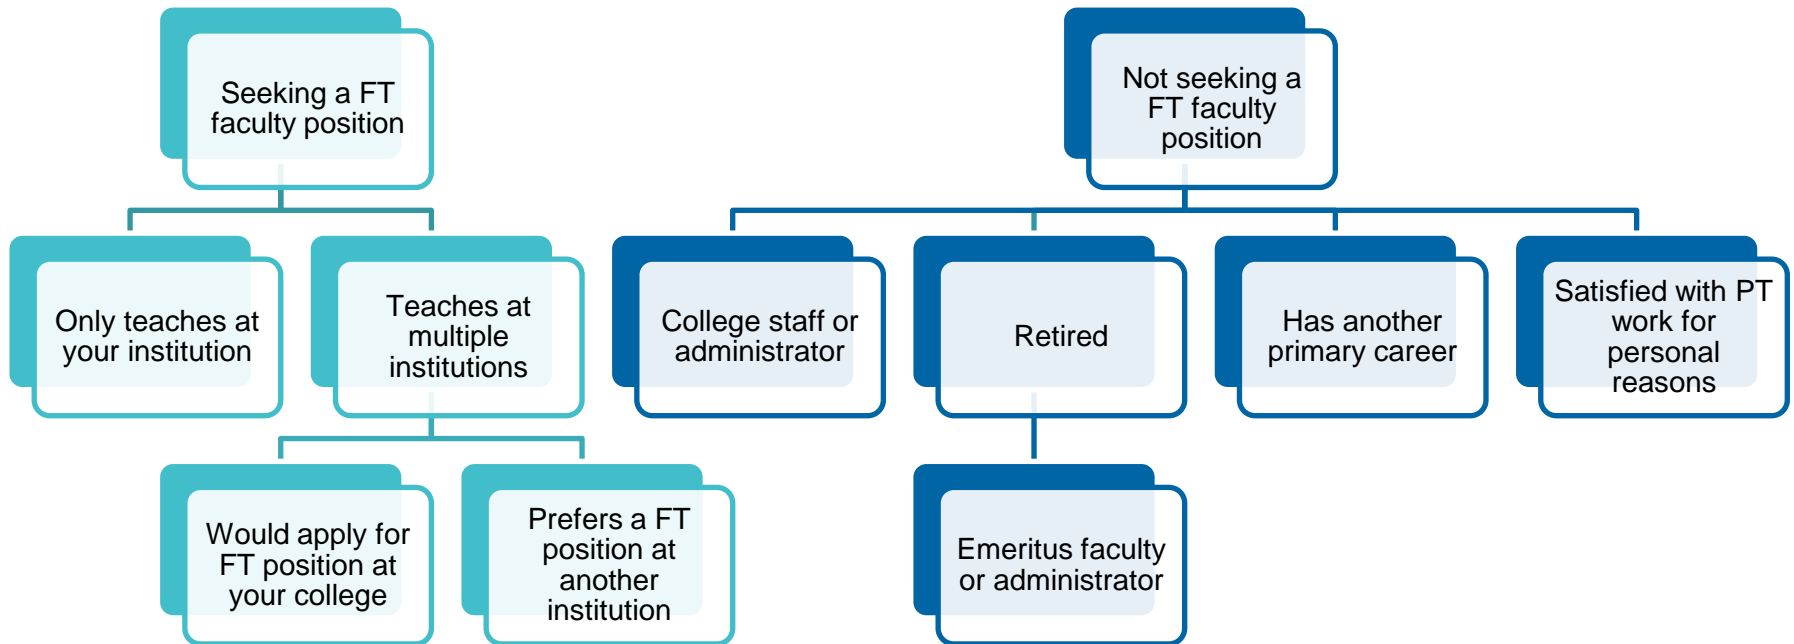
Seeking a FT faculty position

Only teaches at your institution

Teaches at multiple institutions

Would apply for FT position at your college

Prefers a FT position at another institution

Not seeking a FT faculty position

College staff or administrator

Retired

Emeritus faculty or administrator

Has another primary career

Satisfied with PT work for personal reasons